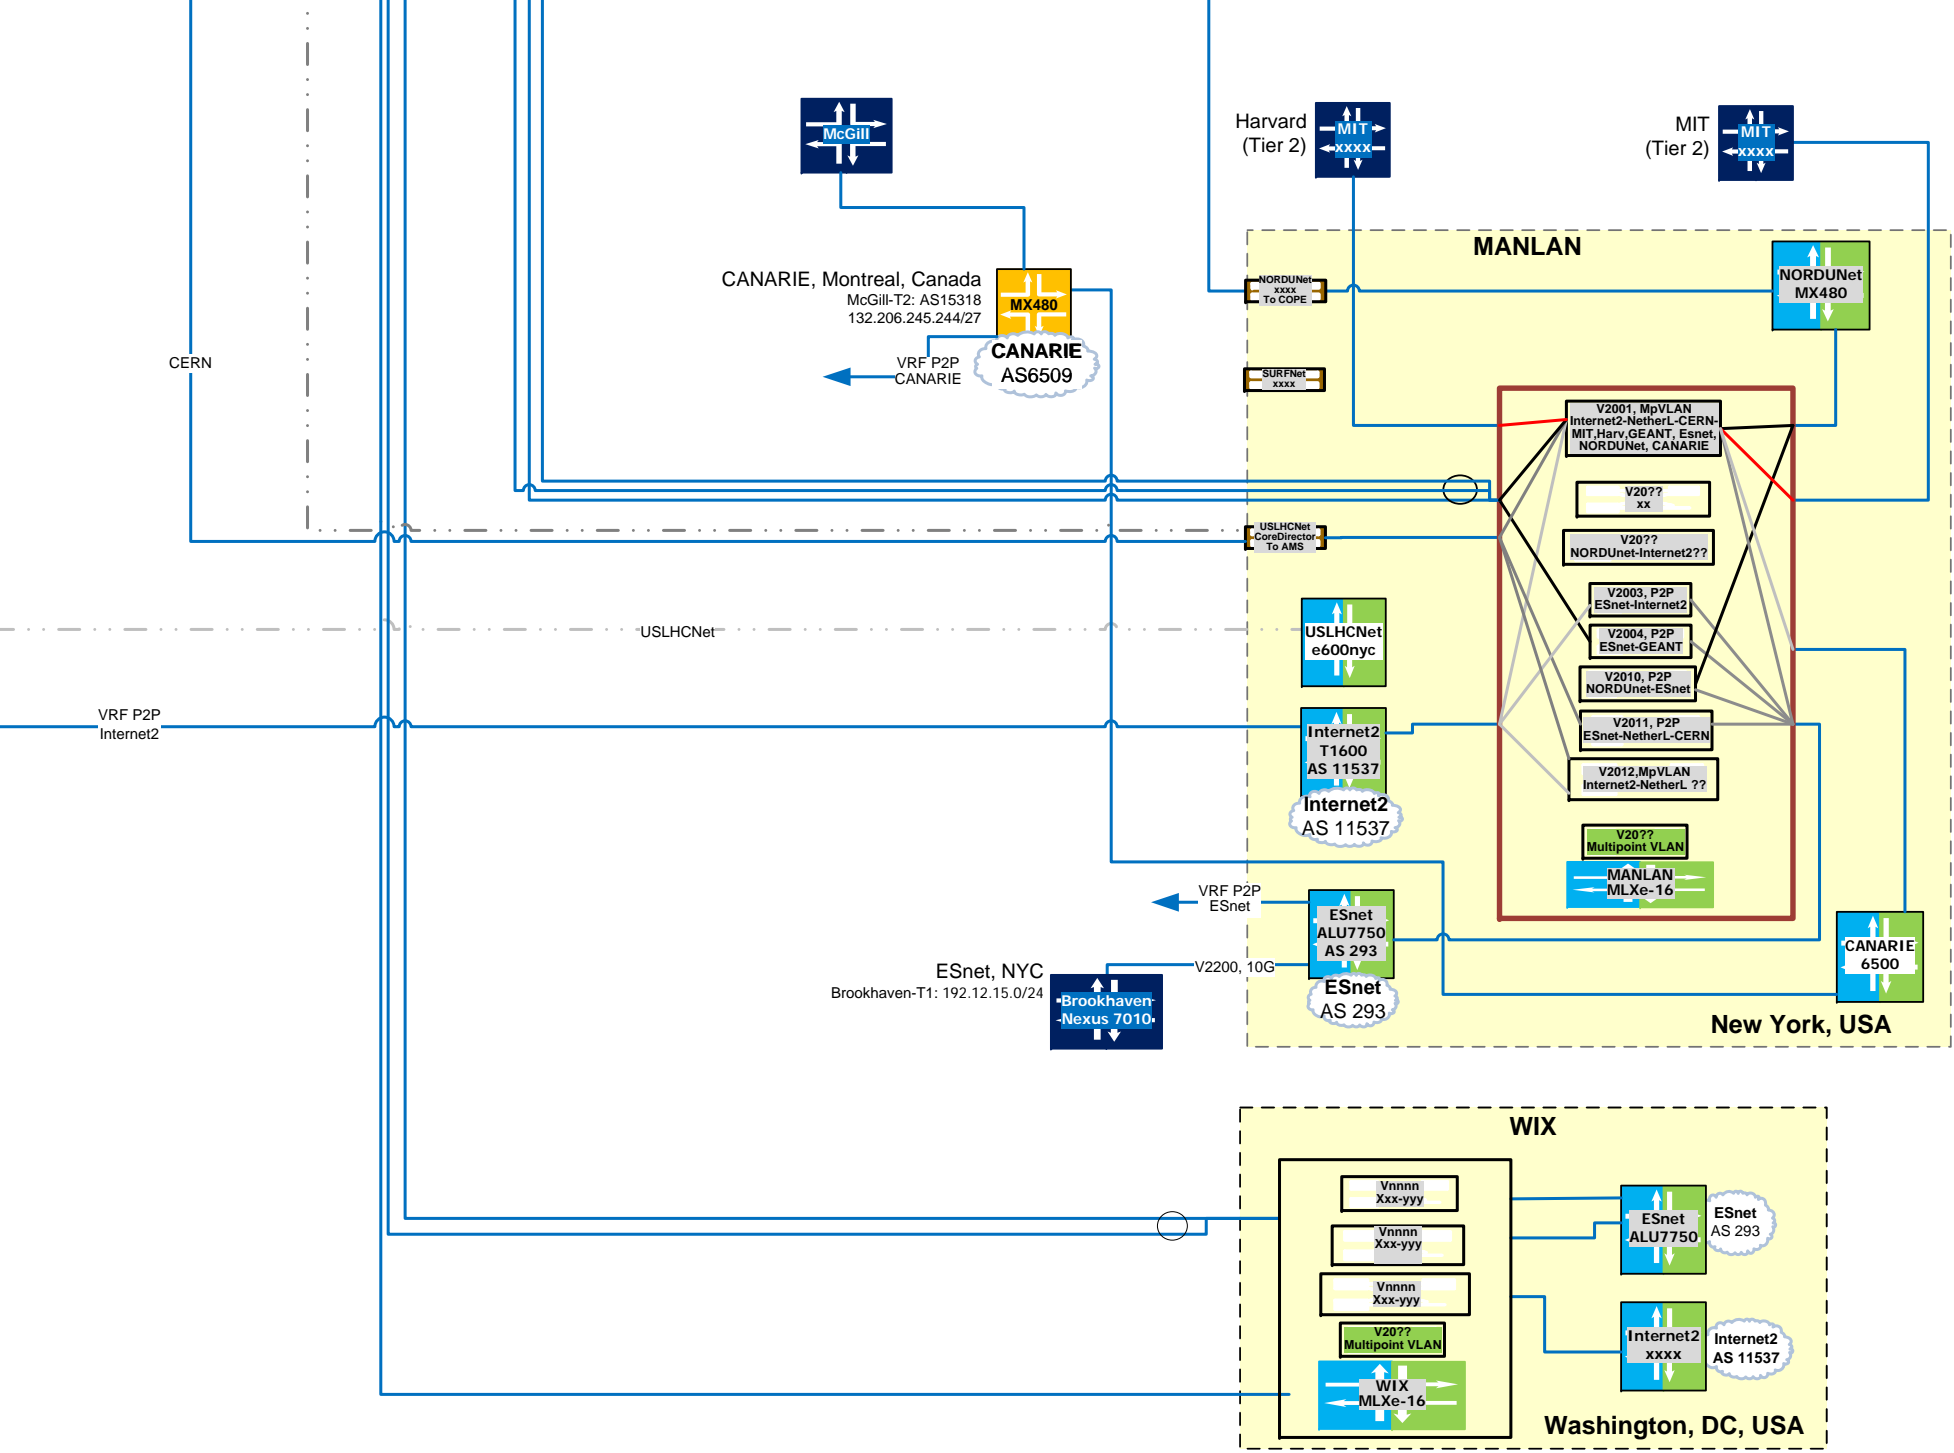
McGill

Harvard
(Tier 2)

MIT
xxxx

MIT
(Tier 2)

MIT
xxxx

MANLAN

CANARIE, Montreal, Canada
McGill-T2: AS15318
132.206.245.244/27

MX480

CANARIE
AS6509

VRF P2P
CANARIE

CERN

NORDUNet
xxxx
To COPE

NORDUNet
MX480

SURFNet
xxxx

V2001, MpVLAN
Internet2-NetherL-CERN-
MIT,Harv,GEANT, Esnet,
NORDUNet, CANARIE

V20??
xx

V20??
NORDUnet-Internet2??

USLHCNet
CoreDirector
To AMS

V2003, P2P
ESnet-Internet2

V2004, P2P
ESnet-GEANT

V2010, P2P
NORDUnet-ESnet

V2011, P2P
ESnet-NetherL-CERN

V2012,MpVLAN
Internet2-NetherL ??

V20??
Multipoint VLAN

MANLAN
MLXe-16

USLHCNet

USLHCNet
e600nyc

VRF P2P
Internet2

Internet2
T1600
AS 11537

Internet2
AS 11537

VRF P2P
ESnet

ESnet
ALU7750
AS 293

ESnet
AS 293

ESnet, NYC
Brookhaven-T1: 192.12.15.0/24

Brookhaven
Nexus 7010

V2200, 10G

CANARIE
6500

New York, USA

WIX

Vnnnn
Xxx-yyy

Vnnnn
Xxx-yyy

Vnnnn
Xxx-yyy

V20??
Multipoint VLAN

WIX
MLXe-16

ESnet
ALU7750

ESnet
AS 293

Internet2
xxxx

Internet2
AS 11537

Washington, DC, USA